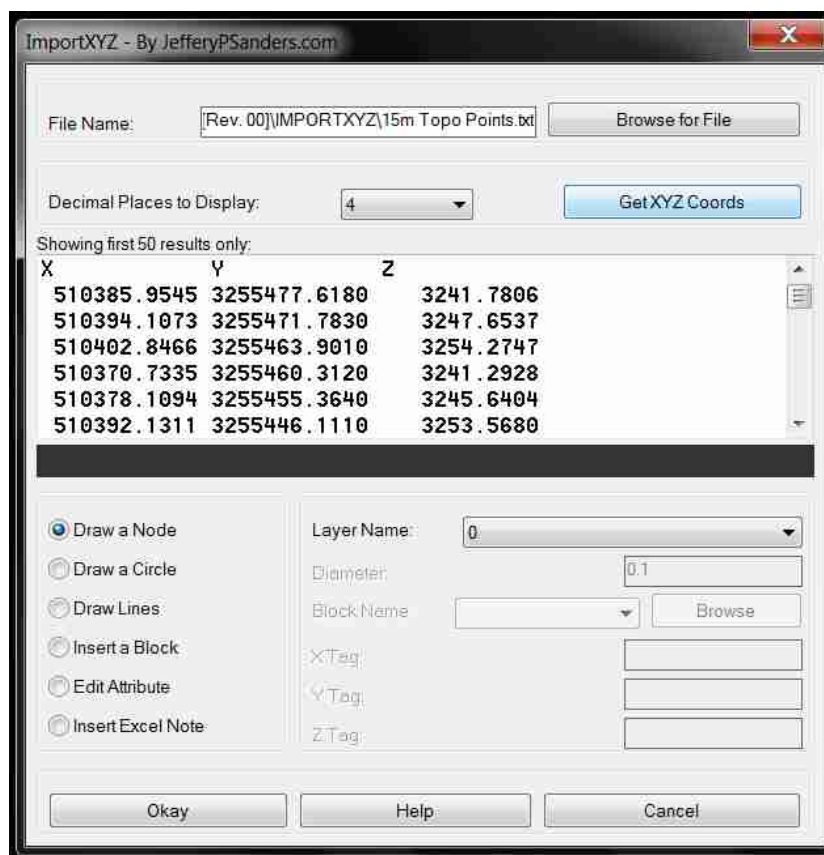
ImportXYZ - By JefferyPSanders.com

File Name: [Rev. 00]\IMPORTXYZ\15m Topo Points.txt

Browse for File

Decimal Places to Display: 4

Get XYZ Coords

Showing first 50 results only:

| X | Y | Z |
|---|---|---|
| 510385.9545 | 3255477.6180 | 3241.7806 |
| 510394.1073 | 3255471.7830 | 3247.6537 |
| 510402.8466 | 3255463.9010 | 3254.2747 |
| 510370.7335 | 3255460.3120 | 3241.2928 |
| 510378.1094 | 3255455.3640 | 3245.6404 |
| 510392.1311 | 3255446.1110 | 3253.5680 |

Draw a Node

Draw a Circle

Draw Lines

Insert a Block

Edit Attribute

Insert Excel Note

Layer Name: 0

Diameter: 0.1

Block Name

Browse

X Tag:

Y Tag:

Z Tag:

Okay

Help

Cancel